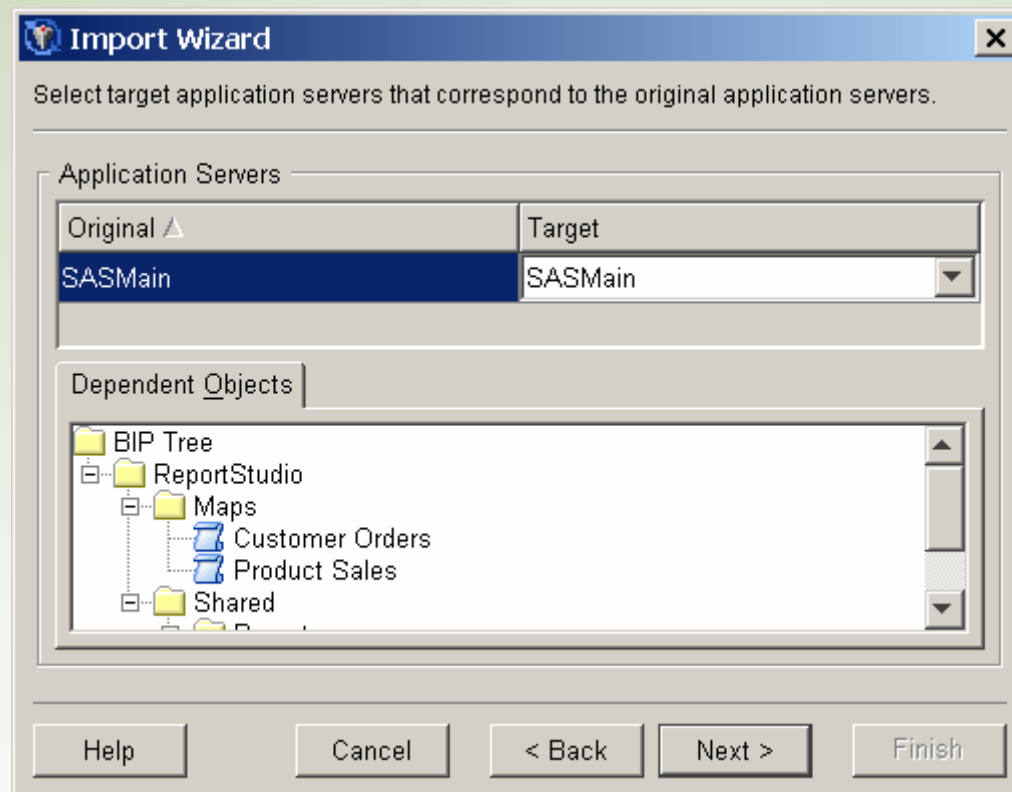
Import Wizard

Select target application servers that correspond to the original application servers.

Application Servers

| Original | Target |
|---|---|
| SASMain | SASMain |

Dependent Objects

BIP Tree
ReportStudio
Maps
Customer Orders
Product Sales
Shared
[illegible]

Help
Cancel
< Back
Next >
Finish